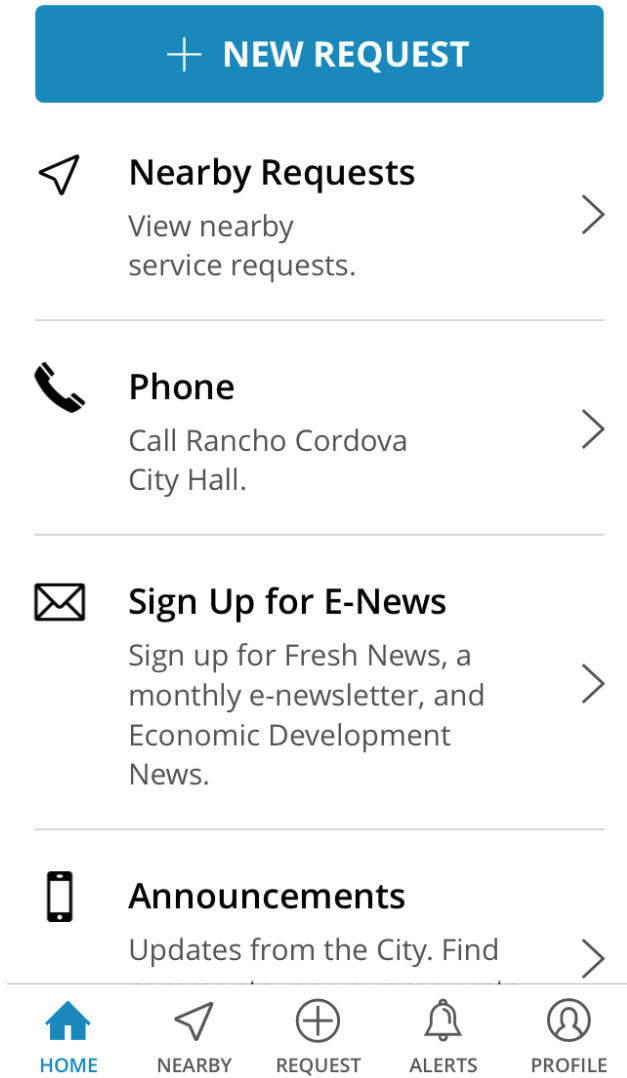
+ NEW REQUEST

Nearby Requests
View nearby service requests.

Phone
Call Rancho Cordova City Hall.

Sign Up for E-News
Sign up for Fresh News, a monthly e-newsletter, and Economic Development News.

Announcements
Updates from the City. Find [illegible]

HOME NEARBY REQUEST ALERTS PROFILE